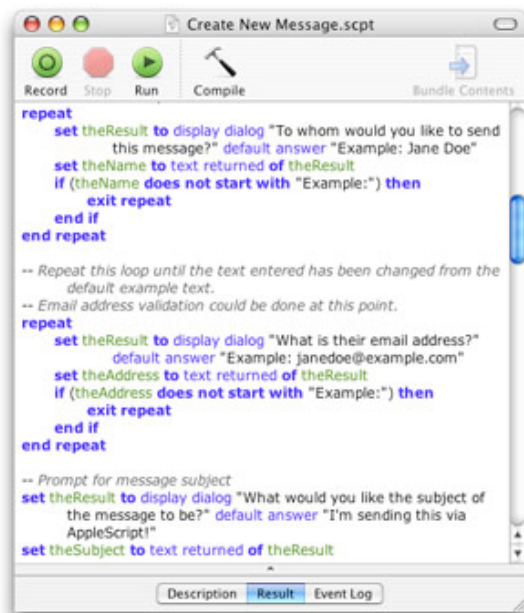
Create New Message.scpt

Record Stop Run Compile Bundle Contents

repeat
set theResult to display dialog "To whom would you like to send this message?" default answer "Example: Jane Doe"
set theName to text returned of theResult
if (theName does not start with "Example:") then
exit repeat
end if
end repeat

-- Repeat this loop until the text entered has been changed from the default example text.
-- Email address validation could be done at this point.
repeat
set theResult to display dialog "What is their email address?" default answer "Example: janedoe@example.com"
set theAddress to text returned of theResult
if (theAddress does not start with "Example:") then
exit repeat
end if
end repeat

-- Prompt for message subject
set theResult to display dialog "What would you like the subject of the message to be?" default answer "I'm sending this via AppleScript!"
set theSubject to text returned of theResult

Description Result Event Log